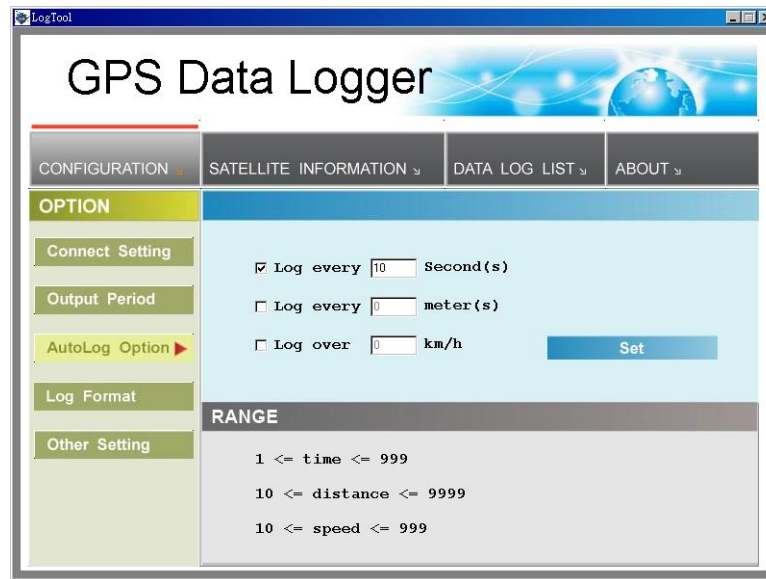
LogTool

GPS Data Logger

CONFIGURATION

SATELLITE INFORMATION

DATA LOG LIST

ABOUT

OPTION

Connect Setting

Output Period

AutoLog Option

Log Format

Other Setting

☑ Log every 10 Second(s)

☐ Log every 0 meter(s)

☐ Log over 0 km/h

Set

RANGE

1 <= time <= 999

10 <= distance <= 9999

10 <= speed <= 999